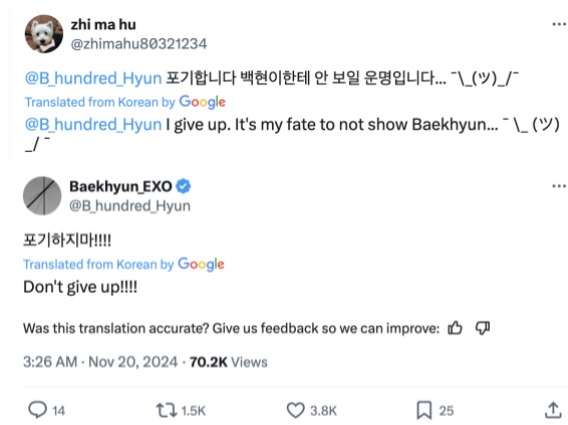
zhi ma hu
@zhimahu80321234

@B_hundred_Hyun 포기합니다 백현이한테 안 보일 운명입니다... ¯\_(ツ)_/¯

Translated from Korean by Google

@B_hundred_Hyun I give up. It's my fate to not show Baekhyun... ¯ \_ (ツ) _/ ¯

Baekhyun_EXO
@B_hundred_Hyun

포기하지마!!!!

Translated from Korean by Google

Don't give up!!!!

Was this translation accurate? Give us feedback so we can improve:

3:26 AM · Nov 20, 2024 · 70.2K Views

14 1.5K 3.8K 25